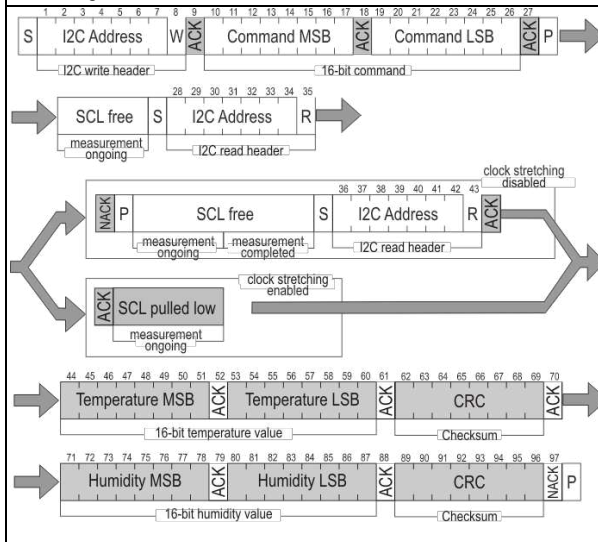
1 2 3 4 5 6 7 8 9 10 11 12 13 14 15 16 17 18 19 20 21 22 23 24 25 26 27
S I2C Address W ACK Command MSB ACK Command LSB ACK P
I2C write header
16-bit command

28 29 30 31 32 33 34 35
SCL free S I2C Address R
measurement ongoing
I2C read header

clock stretching disabled
36 37 38 39 40 41 42 43
NACK P SCL free S I2C Address R ACK
measurement ongoing
measurement completed
I2C read header

clock stretching enabled
ACK SCL pulled low
measurement ongoing

44 45 46 47 48 49 50 51 52 53 54 55 56 57 58 59 60 61 62 63 64 65 66 67 68 69 70
Temperature MSB ACK Temperature LSB ACK CRC ACK
16-bit temperature value
Checksum

71 72 73 74 75 76 77 78 79 80 81 82 83 84 85 86 87 88 89 90 91 92 93 94 95 96 97
Humidity MSB ACK Humidity LSB ACK CRC NACK P
16-bit humidity value
Checksum